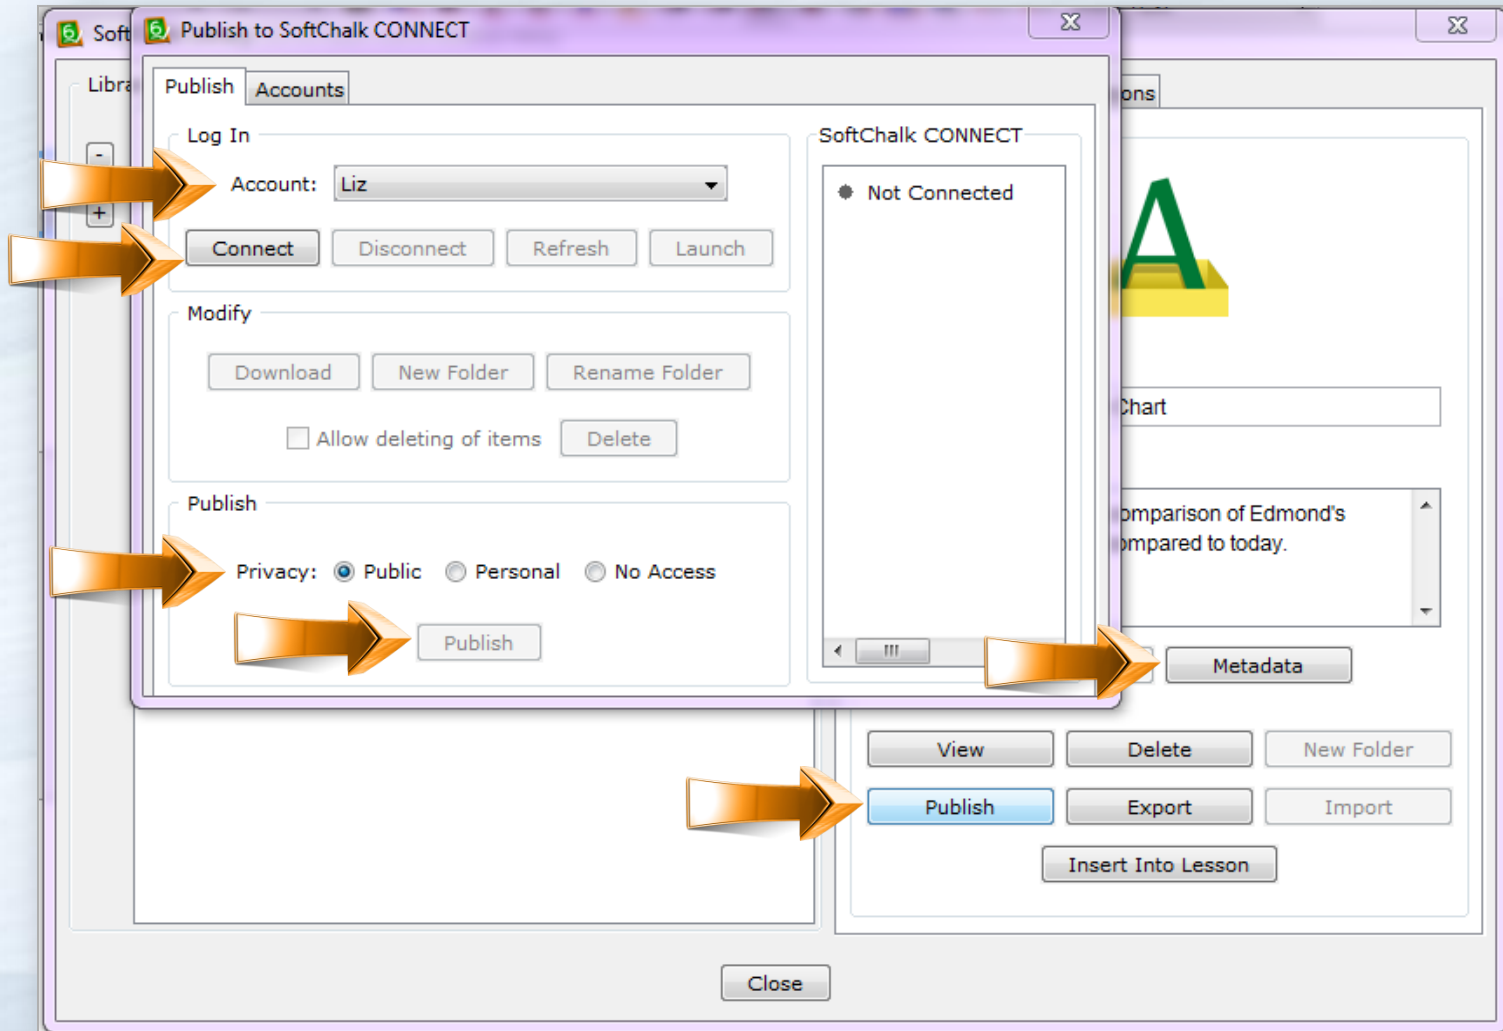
Soft

Publish to SoftChalk CONNECT

Libra

Publish

Accounts

ons

Log In

Account: Liz

Connect

Disconnect

Refresh

Launch

Modify

Download

New Folder

Rename Folder

Allow deleting of items

Delete

Publish

Privacy: Public Personal No Access

Publish

SoftChalk CONNECT

Not Connected

A

Chart

omparison of Edmond's ompared to today.

Metadata

View

Delete

New Folder

Publish

Export

Import

Insert Into Lesson

Close